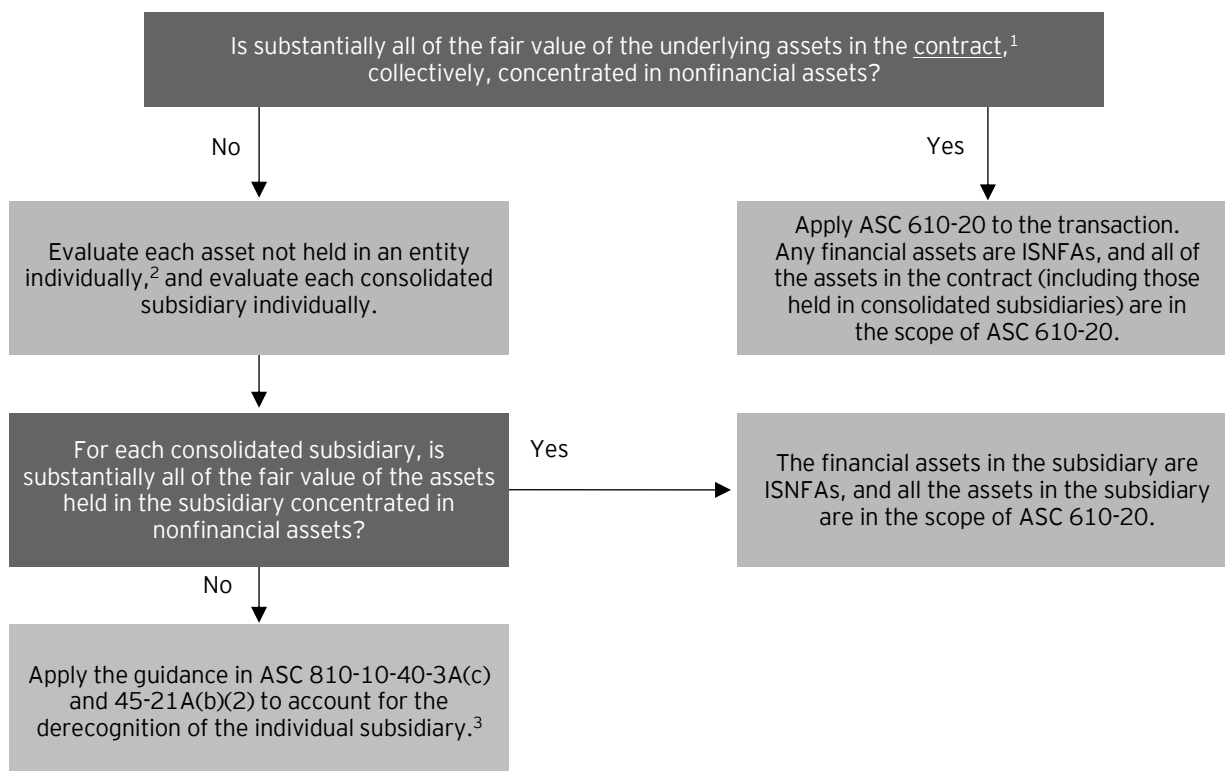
Is substantially all of the fair value of the underlying assets in the contract,$^1$ collectively, concentrated in nonfinancial assets?

No

Yes

Evaluate each asset not held in an entity individually,$^2$ and evaluate each consolidated subsidiary individually.

Apply ASC 610-20 to the transaction. Any financial assets are ISNFAs, and all of the assets in the contract (including those held in consolidated subsidiaries) are in the scope of ASC 610-20.

For each consolidated subsidiary, is substantially all of the fair value of the assets held in the subsidiary concentrated in nonfinancial assets?

Yes

The financial assets in the subsidiary are ISNFAs, and all the assets in the subsidiary are in the scope of ASC 610-20.

No

Apply the guidance in ASC 810-10-40-3A(c) and 45-21A(b)(2) to account for the derecognition of the individual subsidiary.$^3$